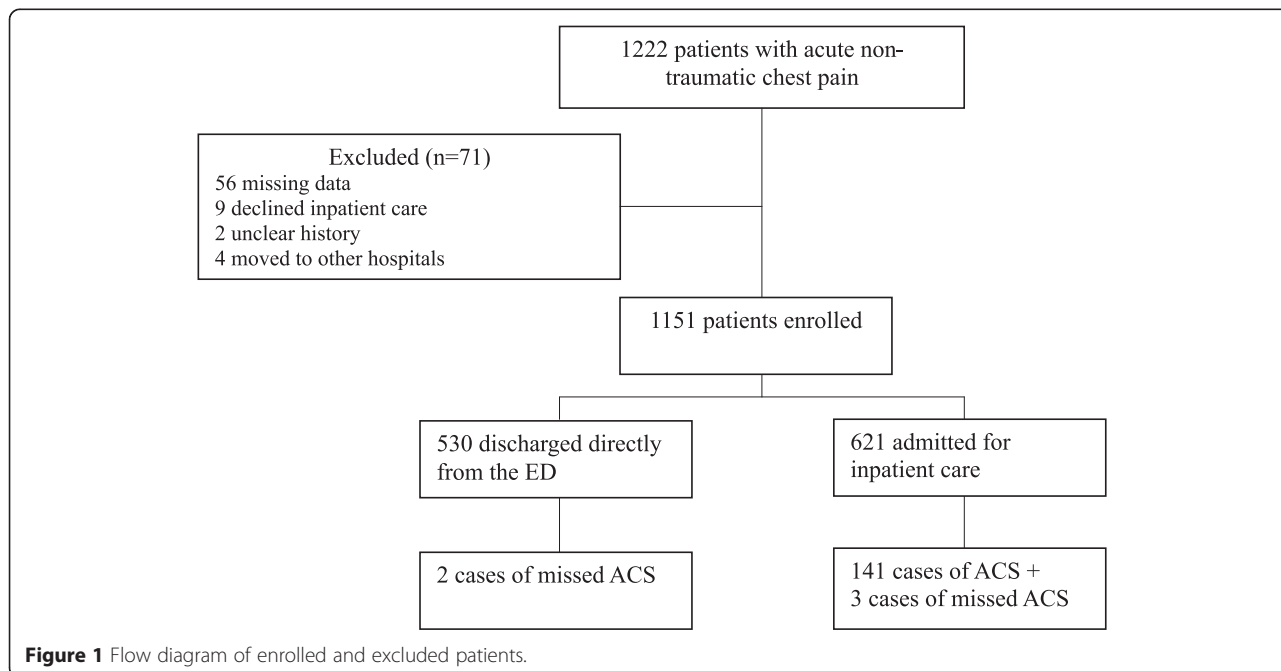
1222 patients with acute non-traumatic chest pain

Excluded (n=71)
56 missing data
9 declined inpatient care
2 unclear history
4 moved to other hospitals

1151 patients enrolled

530 discharged directly from the ED

621 admitted for inpatient care

2 cases of missed ACS

141 cases of ACS + 3 cases of missed ACS

**Figure 1** Flow diagram of enrolled and excluded patients.